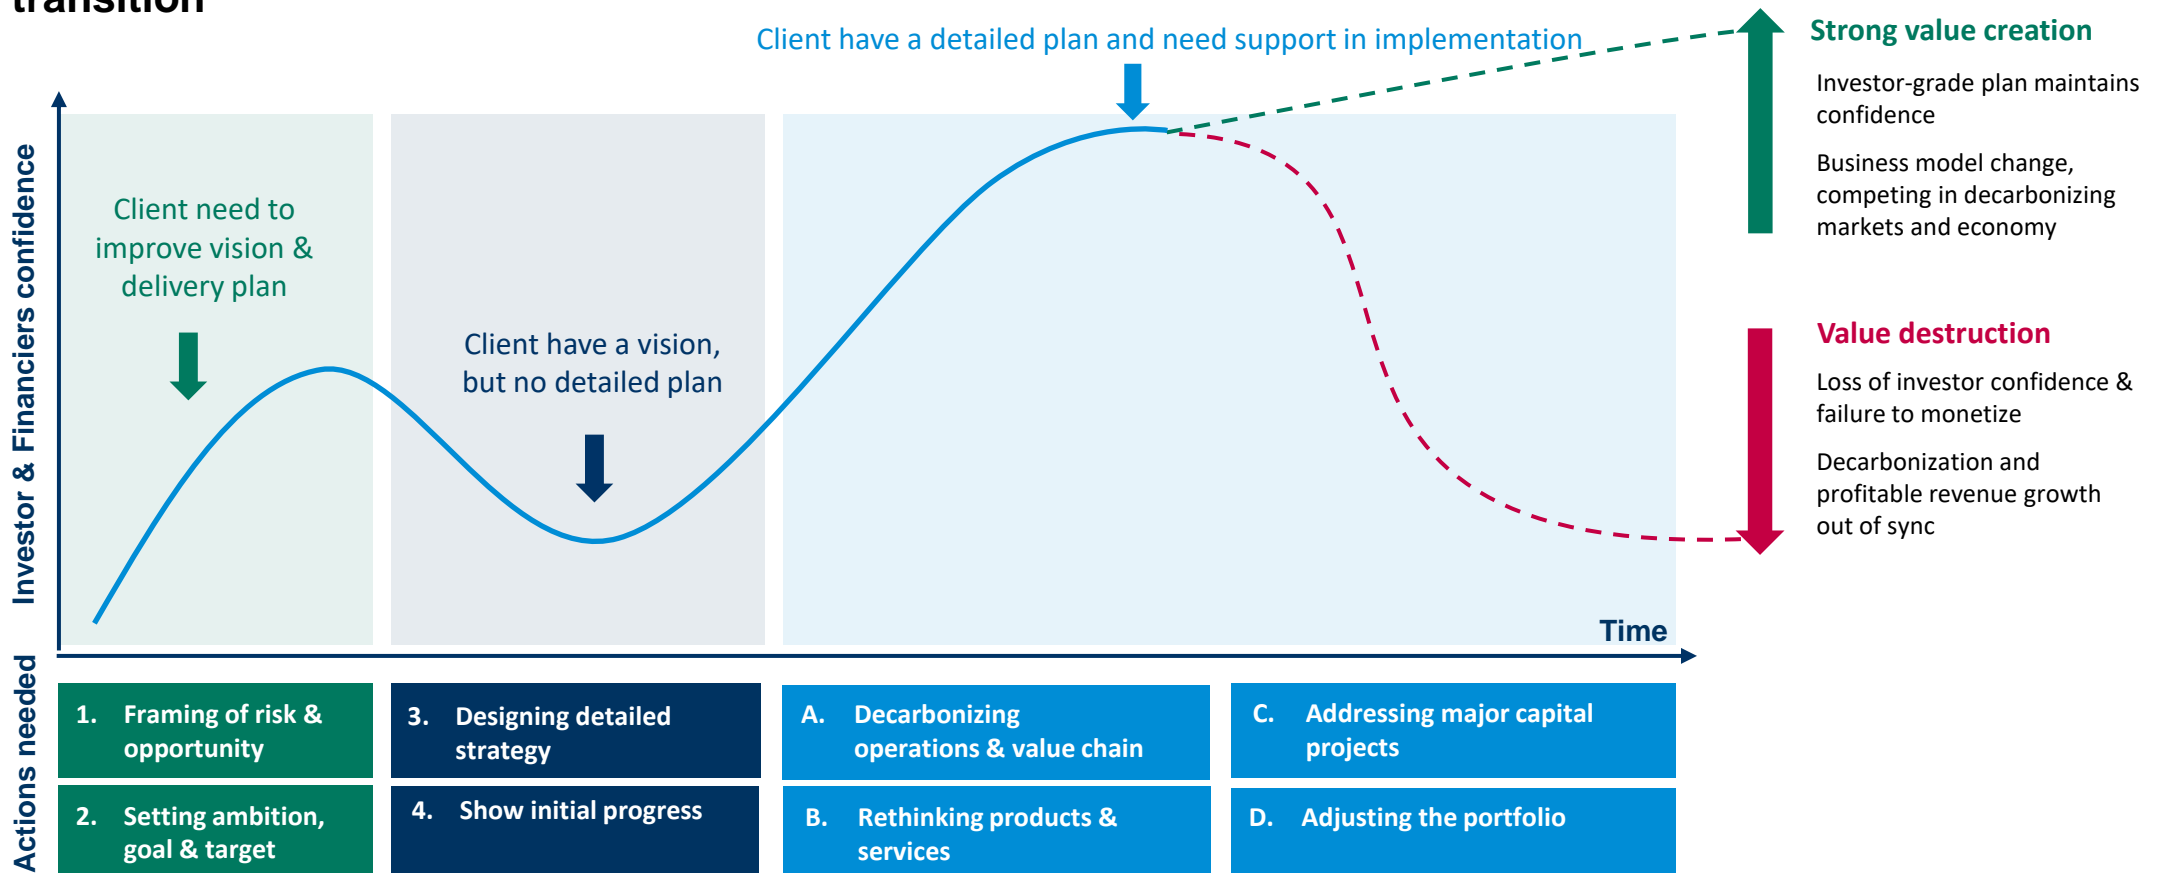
transition

Client have a detailed plan and need support in implementation

Strong value creation

Investor-grade plan maintains confidence

Business model change, competing in decarbonizing markets and economy

Investor & Financiers confidence

Client need to improve vision & delivery plan

Client have a vision, but no detailed plan

Value destruction

Loss of investor confidence & failure to monetize

Decarbonization and profitable revenue growth out of sync

Time

Actions needed

1. Framing of risk & opportunity

2. Setting ambition, goal & target

3. Designing detailed strategy

4. Show initial progress

A. Decarbonizing operations & value chain

B. Rethinking products & services

C. Addressing major capital projects

D. Adjusting the portfolio